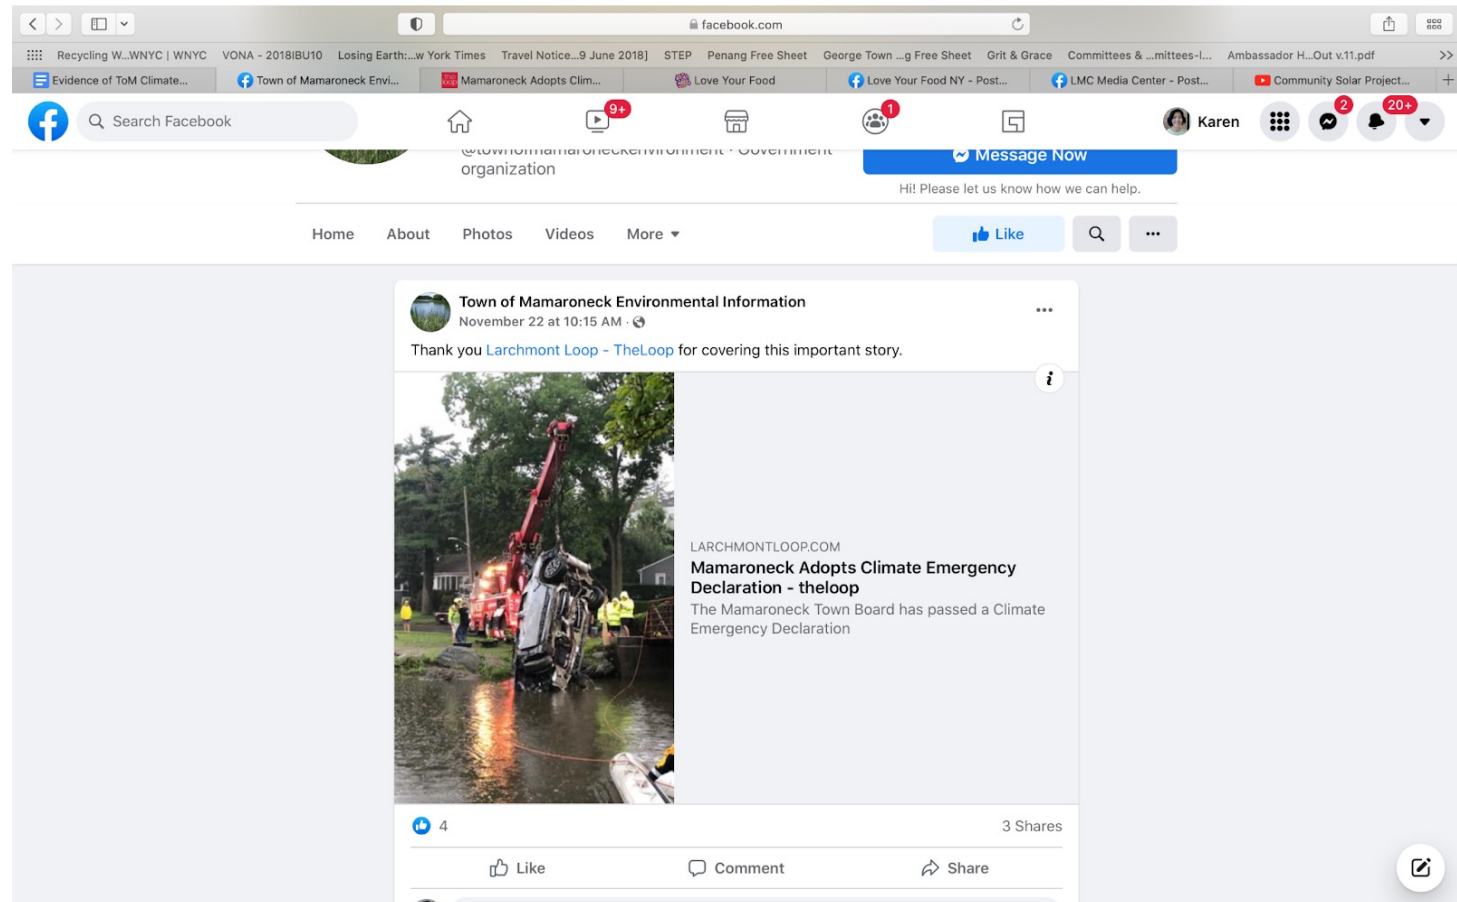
facebook.com

Recycling W...WNYC | WNYC VONA - 2018IBU10 Losing Earth:...w York Times Travel Notice...9 June 2018] STEP Penang Free Sheet George Town ...g Free Sheet Grit & Grace Committees & ...mittees-l... Ambassador H...Out v.11.pdf >>

Evidence of ToM Climate... Town of Mamaroneck Envi... Mamaroneck Adopts Clim... Love Your Food Love Your Food NY - Post... LMC Media Center - Post... Community Solar Project... +

Search Facebook

9+

1

Karen

2

20+

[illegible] · Government organization

Message Now

Hi! Please let us know how we can help.

Home About Photos Videos More

Like

Town of Mamaroneck Environmental Information
November 22 at 10:15 AM ·

Thank you Larchmont Loop - TheLoop for covering this important story.

LARCHMONTLOOP.COM
Mamaroneck Adopts Climate Emergency Declaration - theloop
The Mamaroneck Town Board has passed a Climate Emergency Declaration

4

3 Shares

Like Comment Share